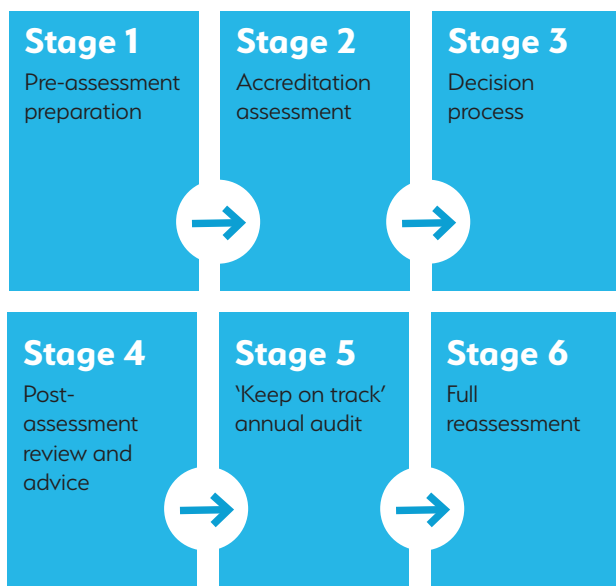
Stage 1
Pre-assessment preparation

Stage 2
Accreditation assessment

Stage 3
Decision process

Stage 4
Post-assessment review and advice

Stage 5
'Keep on track' annual audit

Stage 6
Full reassessment